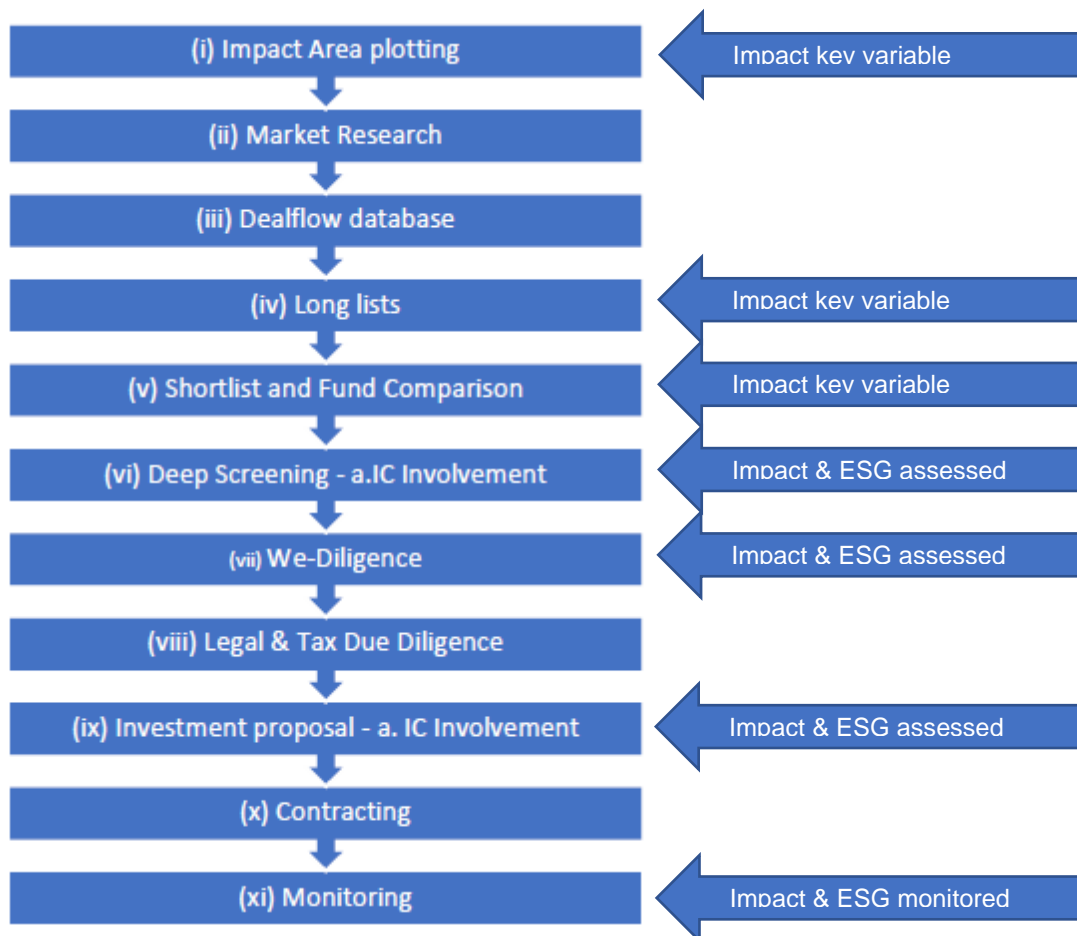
(i) Impact Area plotting

Impact key variable

(ii) Market Research

(iii) Dealflow database

(iv) Long lists

Impact key variable

(v) Shortlist and Fund Comparison

Impact key variable

(vi) Deep Screening - a.IC Involvement

Impact & ESG assessed

(vii) We-Diligence

Impact & ESG assessed

(viii) Legal & Tax Due Diligence

(ix) Investment proposal - a. IC Involvement

Impact & ESG assessed

(x) Contracting

(xi) Monitoring

Impact & ESG monitored